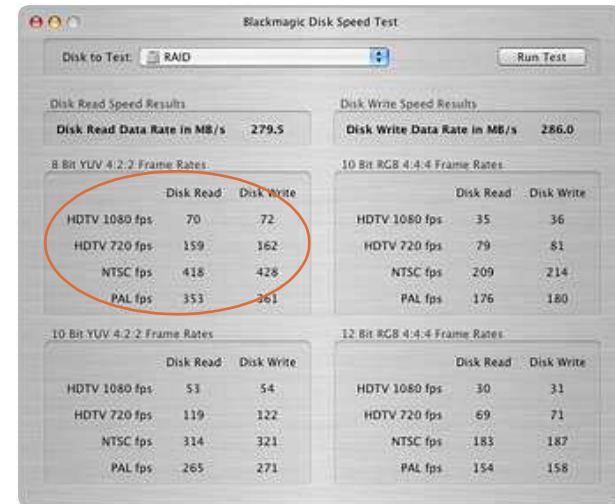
Blackmagic Disk Speed Test

Disk to Test: RAID

Run Test

Disk Read Speed Results

Disk Read Data Rate in MB/s 279.5

Disk Write Speed Results

Disk Write Data Rate in MB/s 286.0

8 Bit YUV 4:2:2 Frame Rates

| | Disk Read | Disk Write |
|---|---|---|
| HDTV 1080 fps | 70 | 72 |
| HDTV 720 fps | 159 | 162 |
| NTSC fps | 418 | 428 |
| PAL fps | 353 | 361 |

10 Bit RGB 4:4:4 Frame Rates

| | Disk Read | Disk Write |
|---|---|---|
| HDTV 1080 fps | 35 | 36 |
| HDTV 720 fps | 79 | 81 |
| NTSC fps | 209 | 214 |
| PAL fps | 176 | 180 |

10 Bit YUV 4:2:2 Frame Rates

| | Disk Read | Disk Write |
|---|---|---|
| HDTV 1080 fps | 53 | 54 |
| HDTV 720 fps | 119 | 122 |
| NTSC fps | 314 | 321 |
| PAL fps | 265 | 271 |

12 Bit RGB 4:4:4 Frame Rates

| | Disk Read | Disk Write |
|---|---|---|
| HDTV 1080 fps | 30 | 31 |
| HDTV 720 fps | 69 | 71 |
| NTSC fps | 183 | 187 |
| PAL fps | 154 | 158 |